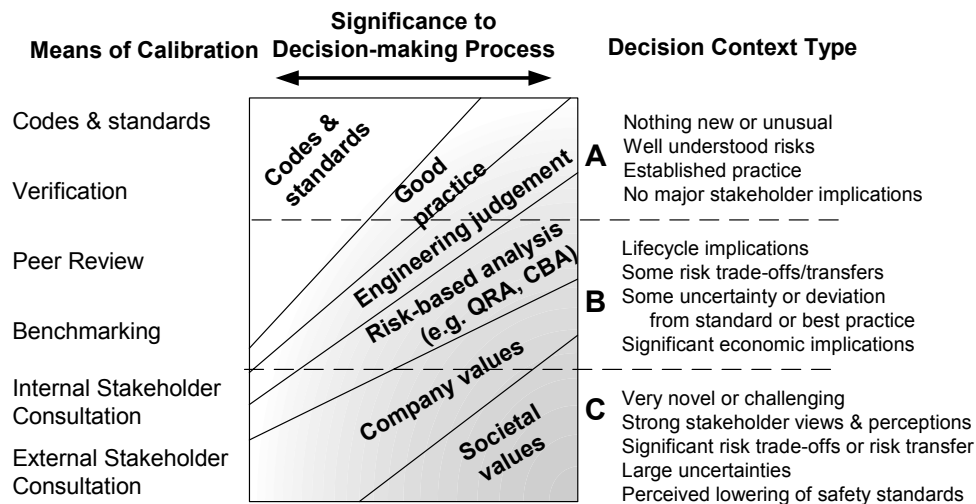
Means of Calibration

Significance to Decision-making Process

Decision Context Type

Codes & standards

Verification

Peer Review

Benchmarking

Internal Stakeholder Consultation

External Stakeholder Consultation

Codes & standards

Good practice

Engineering judgement

Risk-based analysis (e.g. QRA, CBA)

Company values

Societal values

A
Nothing new or unusual
Well understood risks
Established practice
No major stakeholder implications

B
Lifecycle implications
Some risk trade-offs/transfers
Some uncertainty or deviation from standard or best practice
Significant economic implications

C
Very novel or challenging
Strong stakeholder views & perceptions
Significant risk trade-offs or risk transfer
Large uncertainties
Perceived lowering of safety standards